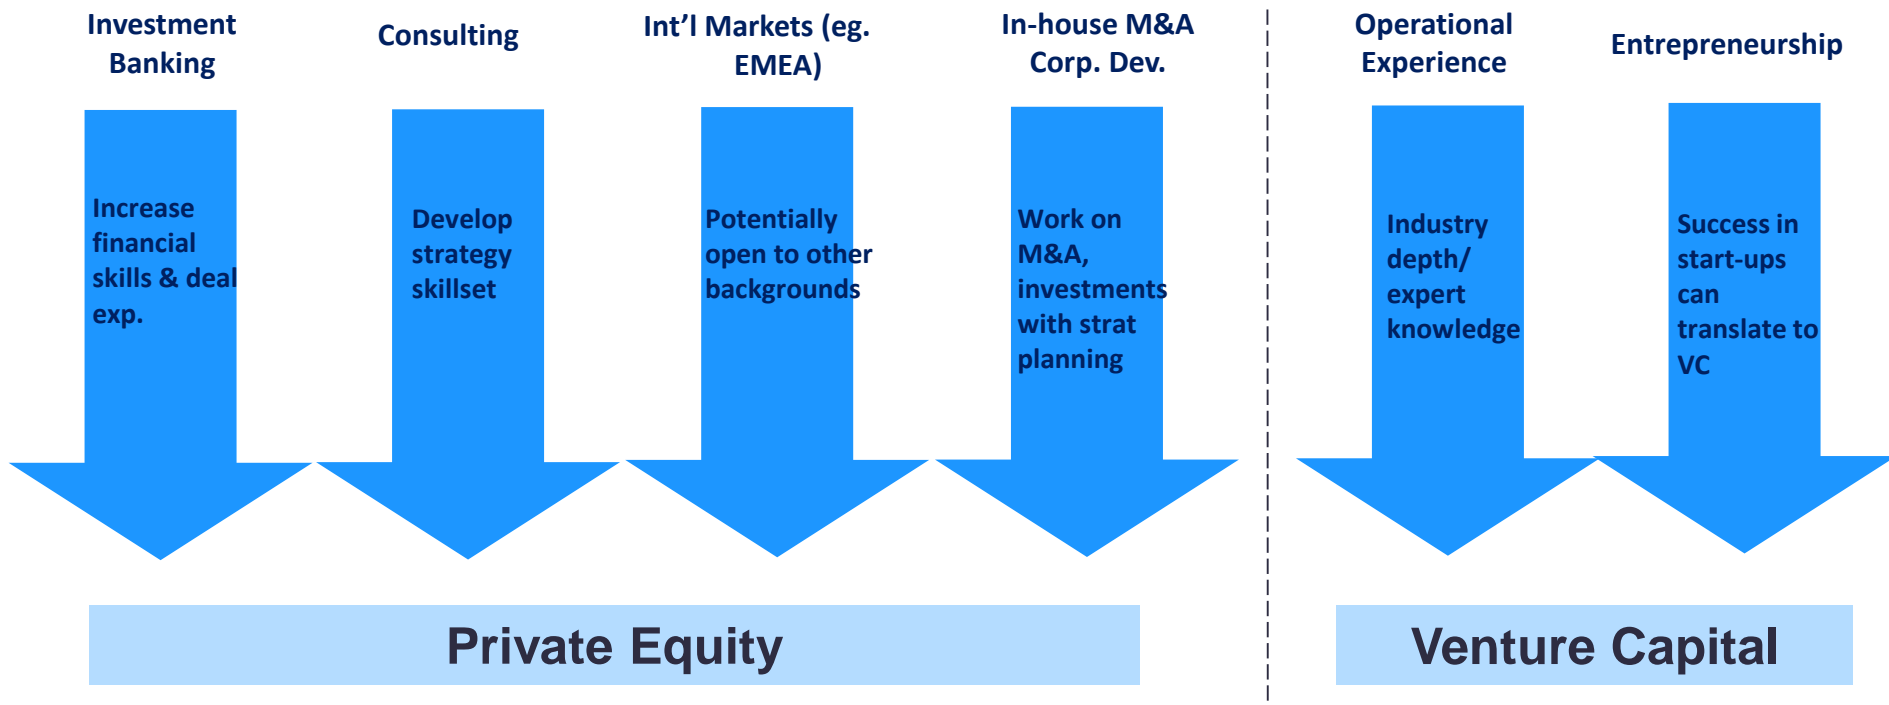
Investment Banking

Increase financial skills & deal exp.

Consulting

Develop strategy skillset

Int’l Markets (eg. EMEA)

Potentially open to other backgrounds

In-house M&A Corp. Dev.

Work on M&A, investments with strat planning

Operational Experience

Industry depth/ expert knowledge

Entrepreneurship

Success in start-ups can translate to VC

Private Equity

Venture Capital